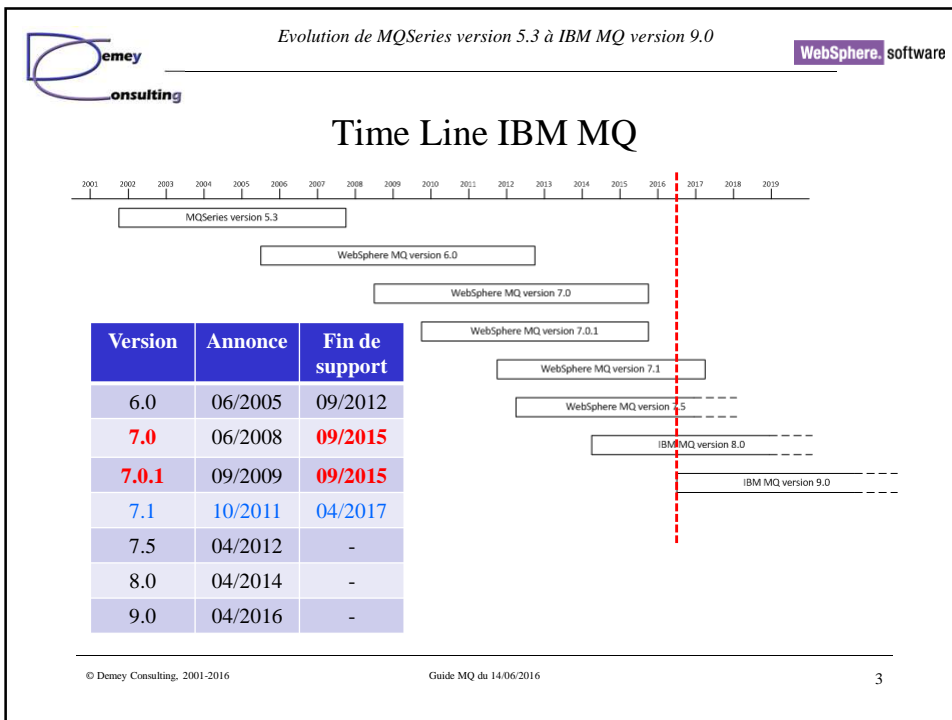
Demey Consulting

Evolution de MQSeries version 5.3 à IBM MQ version 9.0

WebSphere. software

Time Line IBM MQ

2001 2002 2003 2004 2005 2006 2007 2008 2009 2010 2011 2012 2013 2014 2015 2016 2017 2018 2019

MQSeries version 5.3

WebSphere MQ version 6.0

WebSphere MQ version 7.0

WebSphere MQ version 7.0.1

WebSphere MQ version 7.1

WebSphere MQ version 7.5

IBM MQ version 8.0

IBM MQ version 9.0

| Version | Annonce | Fin de support |
|---|---|---|
| 6.0 | 06/2005 | 09/2012 |
| 7.0 | 06/2008 | 09/2015 |
| 7.0.1 | 09/2009 | 09/2015 |
| 7.1 | 10/2011 | 04/2017 |
| 7.5 | 04/2012 | - |
| 8.0 | 04/2014 | - |
| 9.0 | 04/2016 | - |

© Demey Consulting, 2001-2016

Guide MQ du 14/06/2016

3